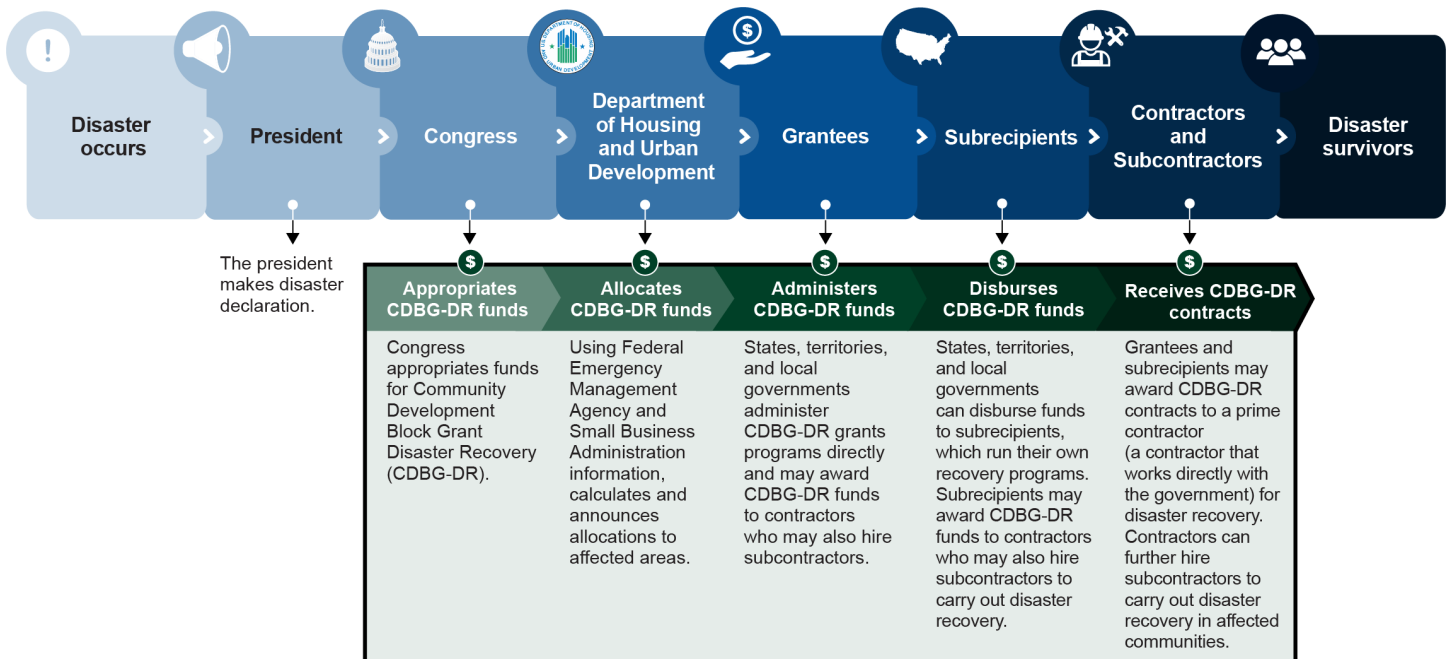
!

Disaster occurs

President

Congress

Department of Housing and Urban Development

Grantees

Subrecipients

Contractors and Subcontractors

Disaster survivors

The president makes disaster declaration.

$

Appropriates CDBG-DR funds

Congress appropriates funds for Community Development Block Grant Disaster Recovery (CDBG-DR).

$

Allocates CDBG-DR funds

Using Federal Emergency Management Agency and Small Business Administration information, calculates and announces allocations to affected areas.

$

Administers CDBG-DR funds

States, territories, and local governments administer CDBG-DR grants programs directly and may award CDBG-DR funds to contractors who may also hire subcontractors.

$

Disburses CDBG-DR funds

States, territories, and local governments can disburse funds to subrecipients, which run their own recovery programs. Subrecipients may award CDBG-DR funds to contractors who may also hire subcontractors to carry out disaster recovery.

$

Receives CDBG-DR contracts

Grantees and subrecipients may award CDBG-DR contracts to a prime contractor (a contractor that works directly with the government) for disaster recovery. Contractors can further hire subcontractors to carry out disaster recovery in affected communities.